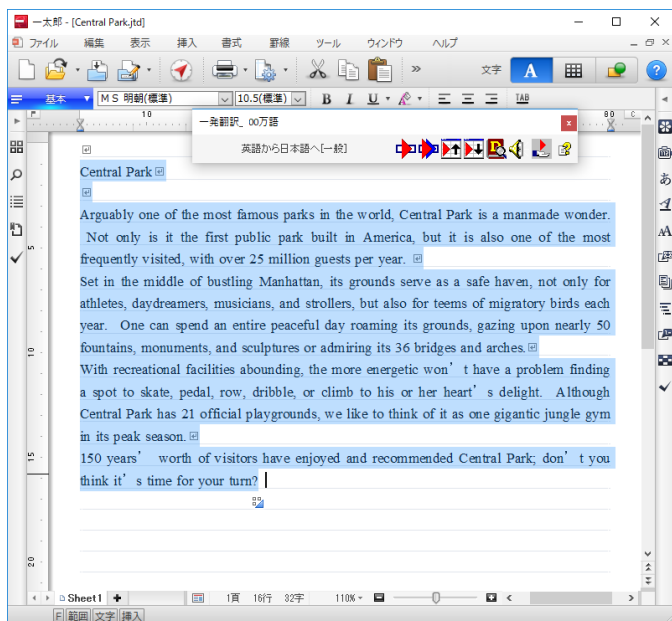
一太郎 - [Central Park.jtd]

ファイル 編集 表示 挿入 書式 罫線 ツール ウィンドウ ヘルプ

文字 A

基本 ＭＳ 明朝(標準) 10.5(標準) B I U TAB

一発翻訳_ 00万語

英語から日本語へ[一般]

Central Park

Arguably one of the most famous parks in the world, Central Park is a manmade wonder. Not only is it the first public park built in America, but it is also one of the most frequently visited, with over 25 million guests per year.

Set in the middle of bustling Manhattan, its grounds serve as a safe haven, not only for athletes, daydreamers, musicians, and strollers, but also for teems of migratory birds each year. One can spend an entire peaceful day roaming its grounds, gazing upon nearly 50 fountains, monuments, and sculptures or admiring its 36 bridges and arches.

With recreational facilities abounding, the more energetic won’t have a problem finding a spot to skate, pedal, row, dribble, or climb to his or her heart’s delight. Although Central Park has 21 official playgrounds, we like to think of it as one gigantic jungle gym in its peak season.

150 years’ worth of visitors have enjoyed and recommended Central Park; don’t you think it’s time for your turn?

Sheet1 1頁 16行 32字 110%

E 範囲 文字 挿入